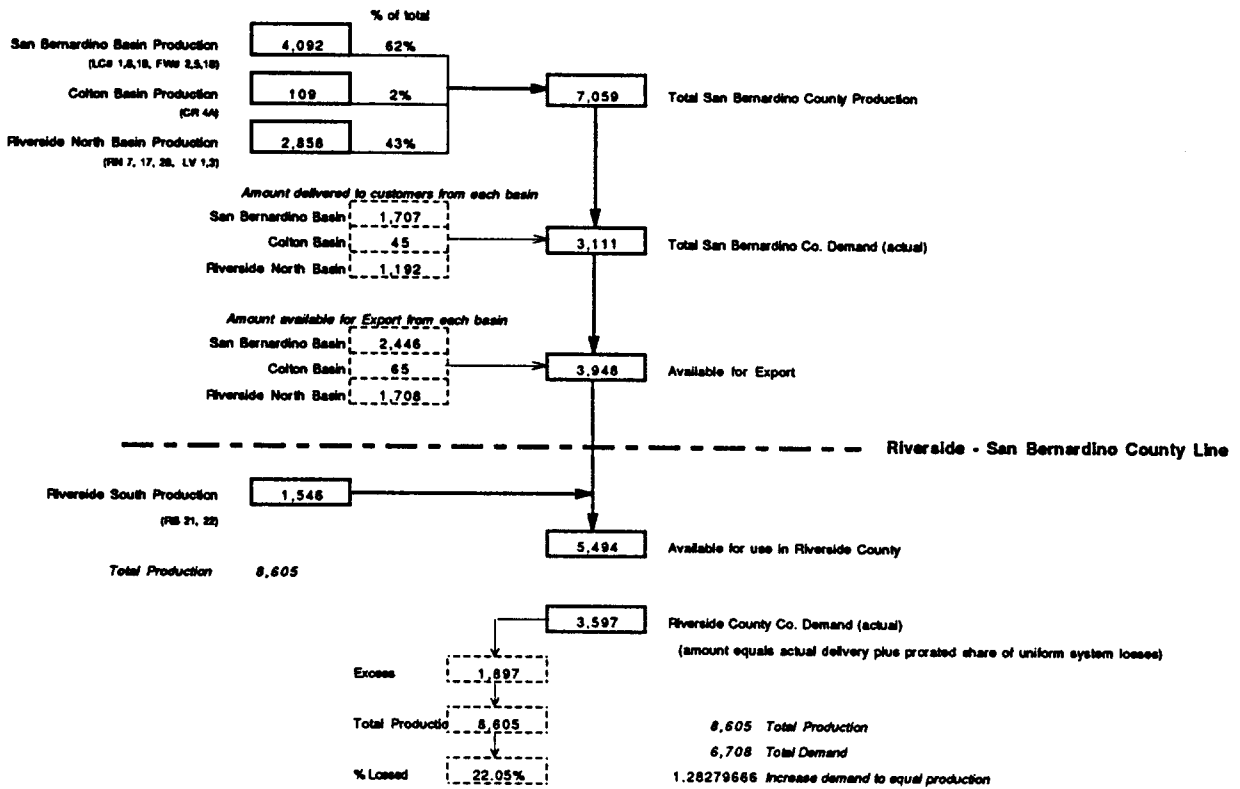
% of total

San Bernardino Basin Production (LCs 1,6,18, FWs 2,5,10) 4,092 62%

Colton Basin Production (CR 4A) 109 2%

Riverside North Basin Production (RN 7, 17, 28, LV 1,3) 2,858 43%

7,059 Total San Bernardino County Production

*Amount delivered to customers from each basin*

San Bernardino Basin 1,707

Colton Basin 45

Riverside North Basin 1,192

3,111 Total San Bernardino Co. Demand (actual)

*Amount available for Export from each basin*

San Bernardino Basin 2,446

Colton Basin 65

Riverside North Basin 1,708

3,948 Available for Export

Riverside - San Bernardino County Line

Riverside South Production (RS 21, 22) 1,546

5,494 Available for use in Riverside County

*Total Production* *8,605*

3,597 Riverside County Co. Demand (actual)

(amount equals actual delivery plus prorated share of uniform system losses)

Excess 1,897

Total Productio 8,605

% Lossed 22.05%

*8,605 Total Production*

*6,708 Total Demand*

1.28279666 *Increase demand to equal production*